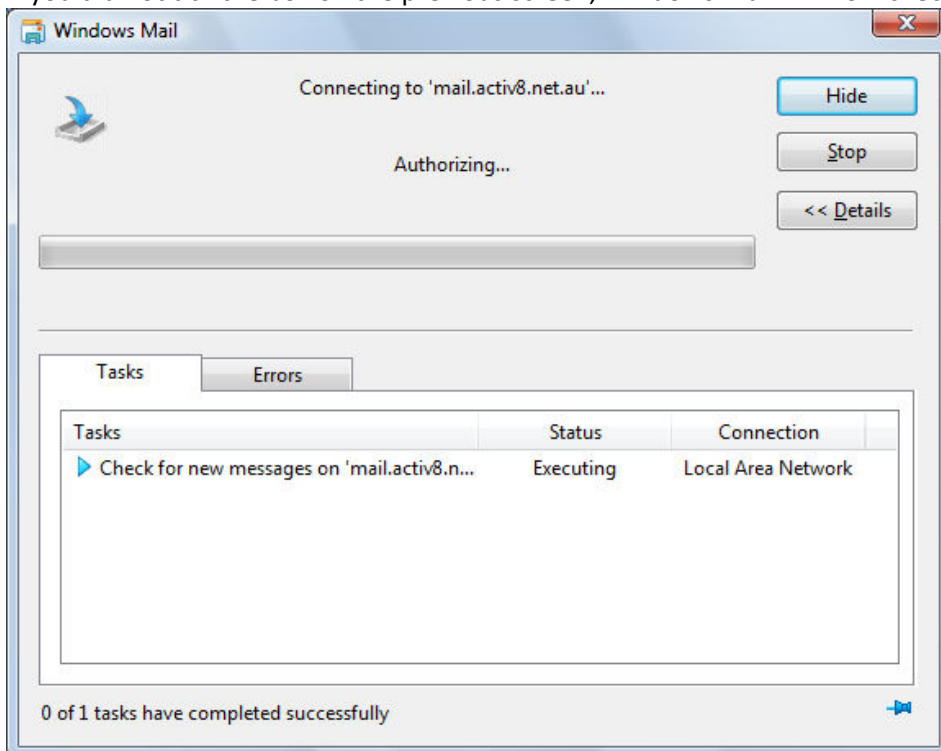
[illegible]

Windows Mail

Connecting to 'mail.activ8.net.au'...

Authorizing...

Hide

Stop

<< Details

Tasks

Errors

| Tasks | Status | Connection |
|---|---|---|
| Check for new messages on 'mail.activ8.n... | Executing | Local Area Network |

0 of 1 tasks have completed successfully